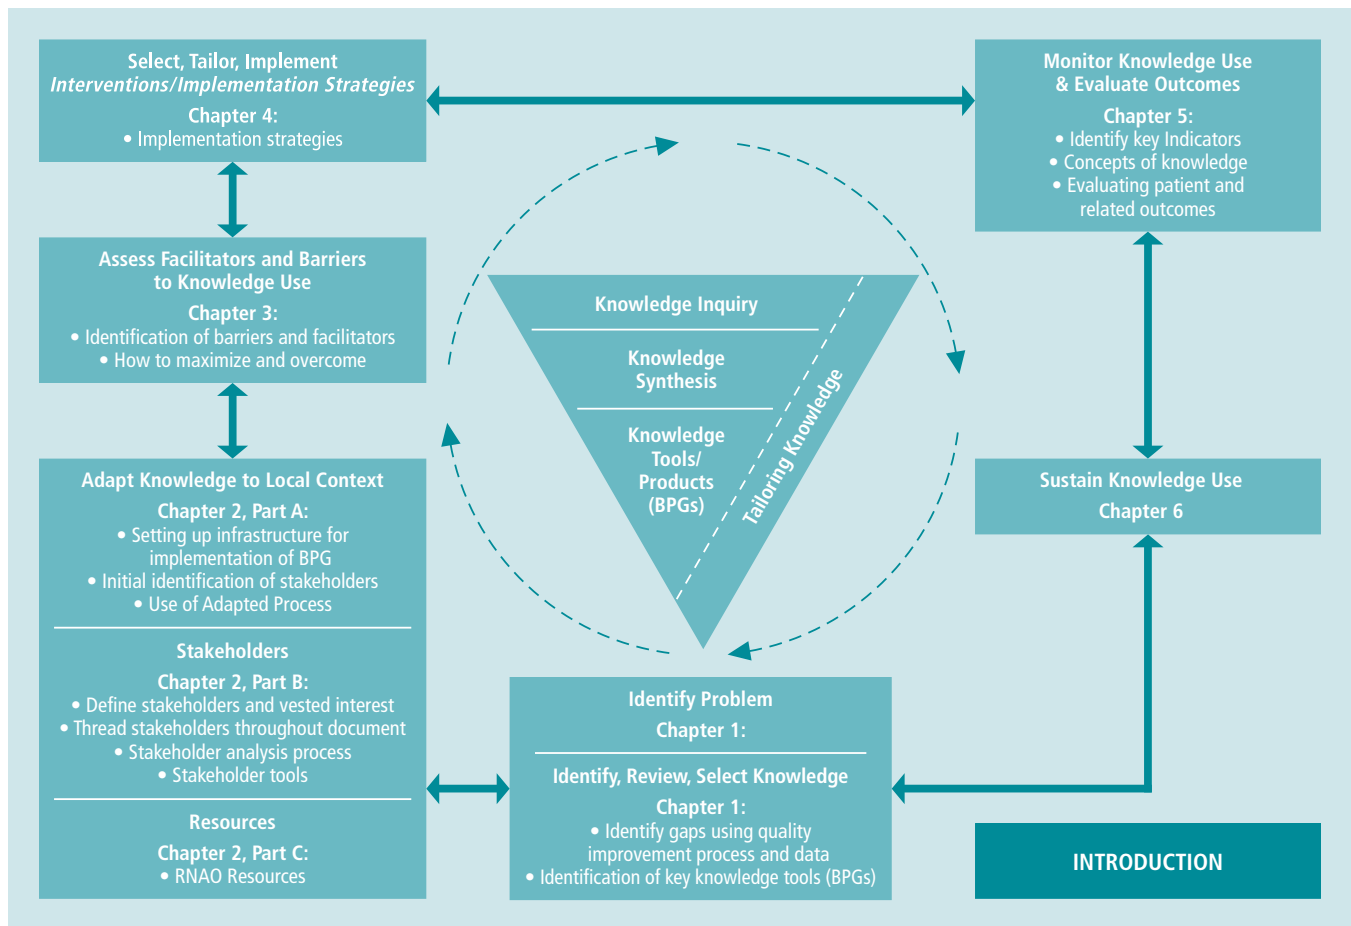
Select, Tailor, Implement
*Interventions/Implementation Strategies*
Chapter 4:
• Implementation strategies

Monitor Knowledge Use & Evaluate Outcomes
Chapter 5:
• Identify key Indicators
• Concepts of knowledge
• Evaluating patient and related outcomes

Assess Facilitators and Barriers to Knowledge Use
Chapter 3:
• Identification of barriers and facilitators
• How to maximize and overcome

Knowledge Inquiry

Knowledge Synthesis

Knowledge Tools/ Products (BPGs)

Tailoring Knowledge

Adapt Knowledge to Local Context
Chapter 2, Part A:
• Setting up infrastructure for implementation of BPG
• Initial identification of stakeholders
• Use of Adapted Process

Stakeholders
Chapter 2, Part B:
• Define stakeholders and vested interest
• Thread stakeholders throughout document
• Stakeholder analysis process
• Stakeholder tools

Resources
Chapter 2, Part C:
• RNAO Resources

Sustain Knowledge Use
Chapter 6

Identify Problem
Chapter 1:

Identify, Review, Select Knowledge
Chapter 1:
• Identify gaps using quality improvement process and data
• Identification of key knowledge tools (BPGs)

INTRODUCTION